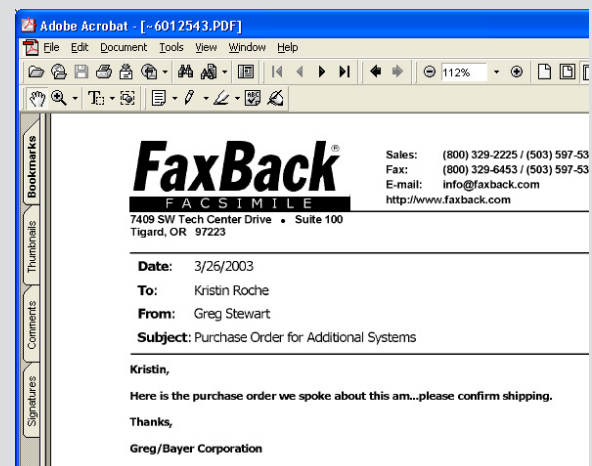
Adobe Acrobat - [~6012543.PDF]

File Edit Document Tools View Window Help

112%

Bookmarks Thumbnails Comments Signatures

FaxBack®
FACSIMILE

7409 SW Tech Center Drive • Suite 100
Tigard, OR 97223

Sales: (800) 329-2225 / (503) 597-53
Fax: (800) 329-6453 / (503) 597-53
E-mail: info@faxback.com
http://www.faxback.com

Date: 3/26/2003
To: Kristin Roche
From: Greg Stewart
Subject: Purchase Order for Additional Systems

Kristin,

Here is the purchase order we spoke about this am...please confirm shipping.

Thanks,

Greg/Bayer Corporation